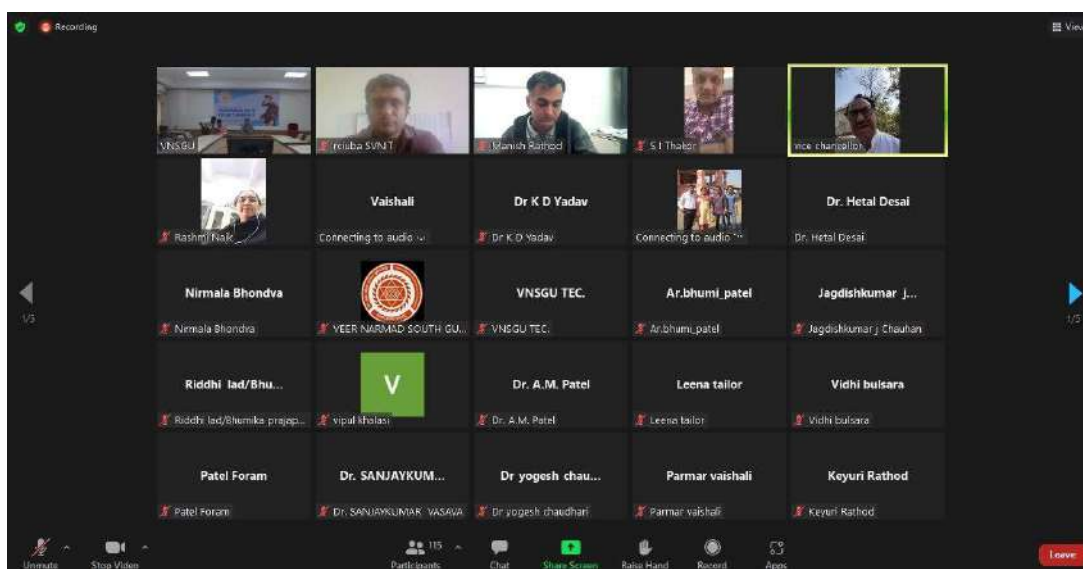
Recording

View

VNSGU

rciuba SVNIT

Manish Rathod

S I Thakor

vice chancellor

Rashmi Naik

Vaishali

Connecting to audio

Dr K D Yadav

Dr K D Yadav

Connecting to audio

Dr. Hetal Desai

Dr. Hetal Desai

1/5

Nirmala Bhondva

Nirmala Bhondva

VEER NARMAD SOUTH GU...

VNSGU TEC.

VNSGU TEC.

Ar.bhumi_patel

Ar.bhumi_patel

Jagdishkumar j...

Jagdishkumar j Chauhan

1/5

Riddhi lad/Bhu...

Riddhi lad/Bhumika prajap...

V

vipul khalasi

Dr. A.M. Patel

Dr. A.M. Patel

Leena tailor

Leena tailor

Vidhi bulsara

Vidhi bulsara

Patel Foram

Patel Foram

Dr. SANJAYKUM...

Dr. SANJAYKUMAR VASAVA

Dr yogesh chau...

Dr yogesh chaudhari

Parmar vaishali

Parmar vaishali

Keyuri Rathod

Keyuri Rathod

Unmute

Stop Video

115

Participants

Chat

Share Screen

Raise Hand

Record

Apps

Leave